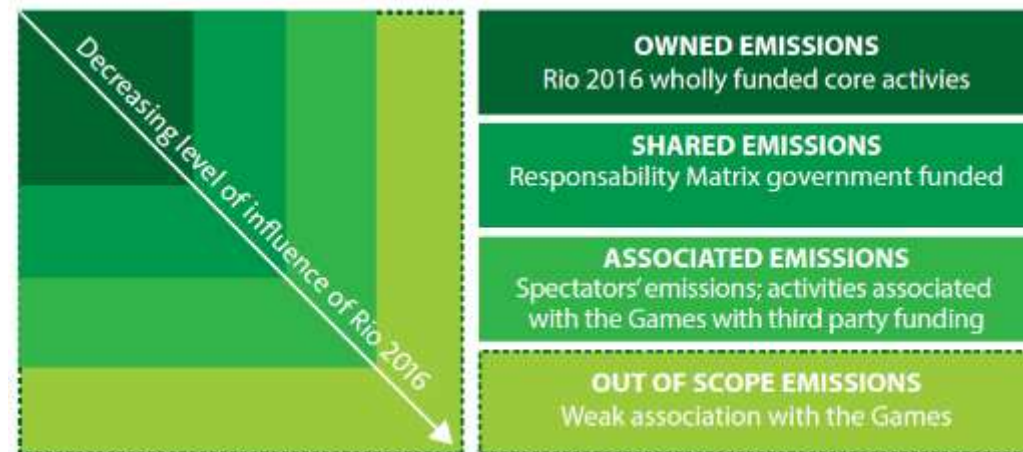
Decreasing level of influence of Rio 2016

OWNED EMISSIONS
Rio 2016 wholly funded core activies

SHARED EMISSIONS
Responsability Matrix government funded

ASSOCIATED EMISSIONS
Spectators' emissions; activities associated with the Games with third party funding

OUT OF SCOPE EMISSIONS
Weak association with the Games